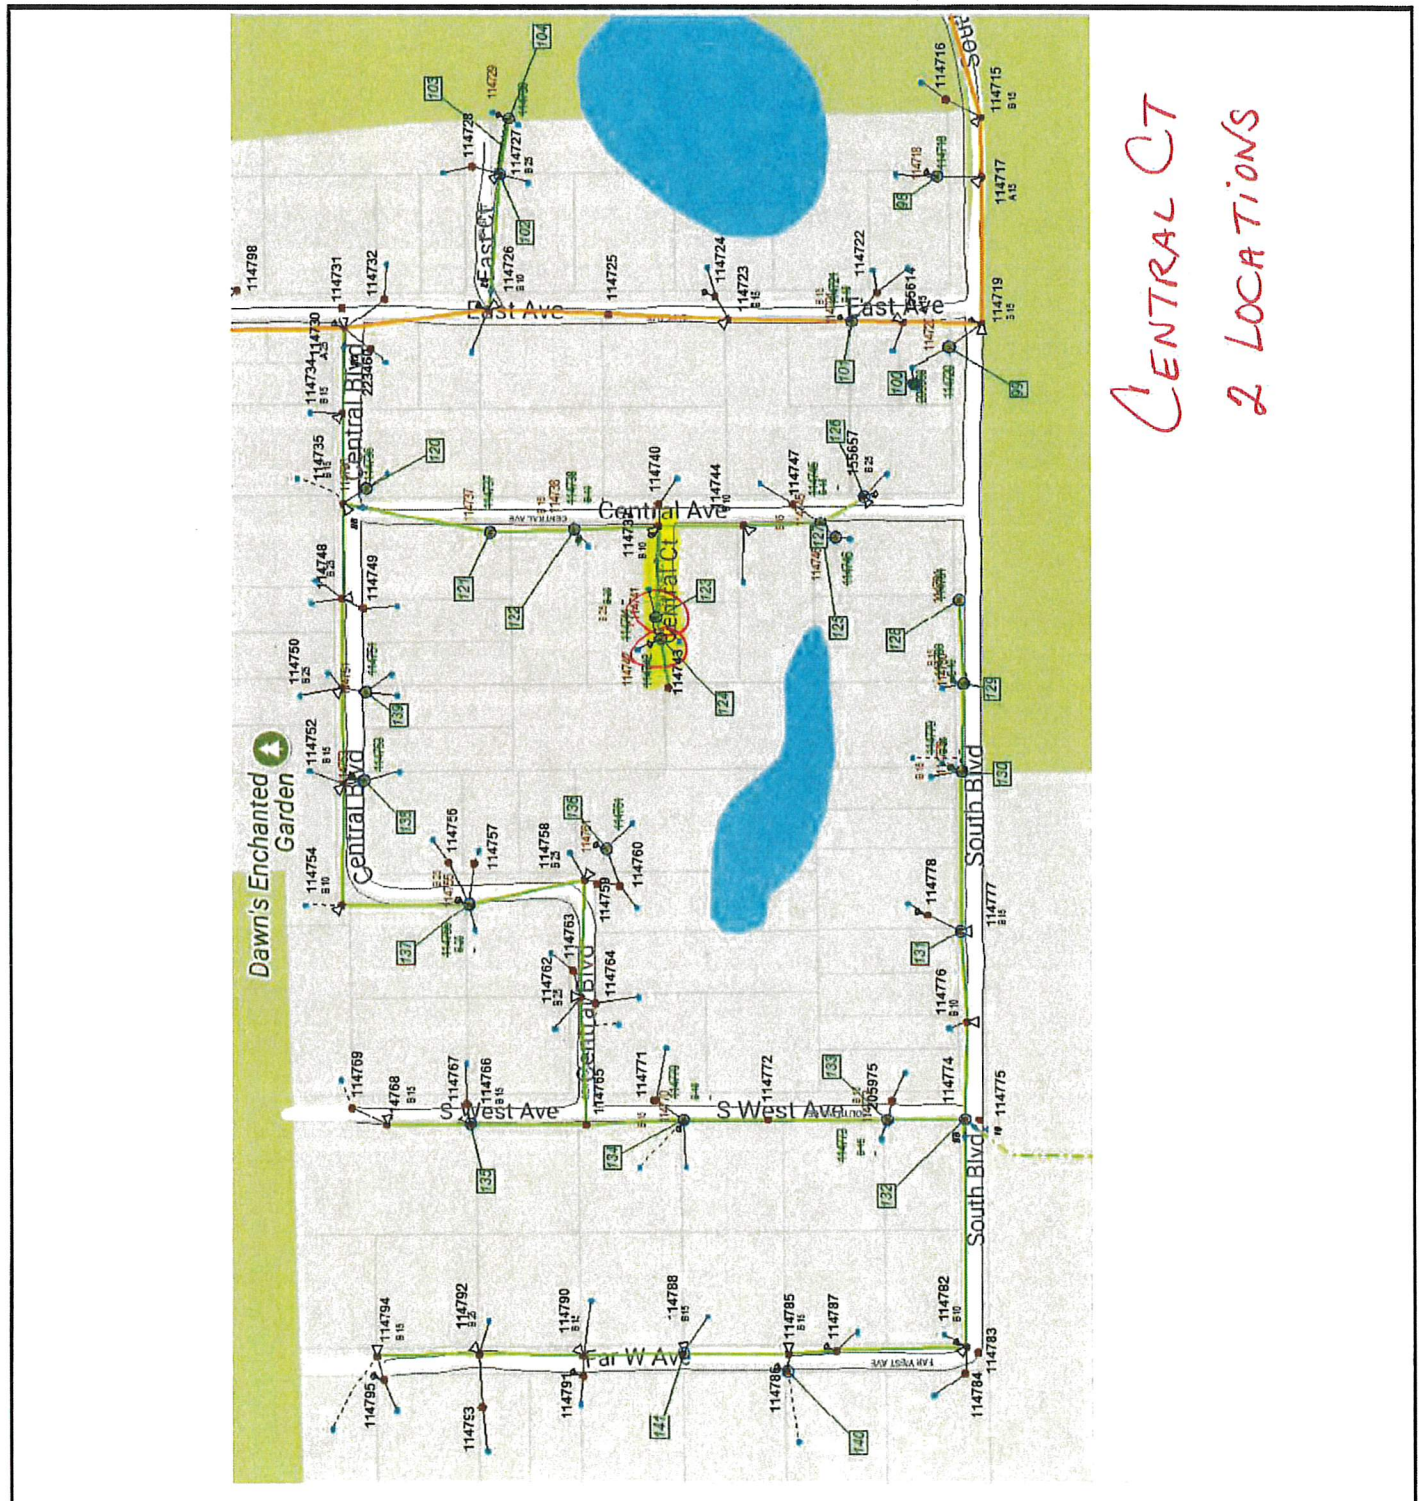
CENTRAL CT
2 LOCATIONS

104
103
114729
114728
114727
B25
114726
B10
102
East Ct
114798
114731
114732
114725
114724
114723
B15
114722
114716
114715
B15
114718
95
114717
A15
114719
B15
East Ave
East Ave
114730
A15
114734
B15
223460
Central Blvd
101
100
99
114735
120
114737
114738
114740
114744
Central Ave
114747
126
155657
B25
114739
B10
Central Ct
121
122
123
127
125
114748
B25
114749
114741
114742
114743
124
128
129
114750
B25
139
114752
B15
Central Blvd
138
Dawn's Enchanted Garden
114754
B10
114755
114757
114758
B25
136
114760
114759
130
South Blvd
114778
114777
B15
137
114762
B25
114763
Central Blvd
114764
131
114776
B10
114769
114768
B15
114767
114766
B15
S West Ave
114765
114771
S West Ave
114772
133
205975
114774
114775
135
134
132
South Blvd
114794
B15
114792
B25
114790
B12
114788
B15
114785
B15
114787
114782
B10
114783
Far W Ave
114795
114753
114791
141
114786
140
114784